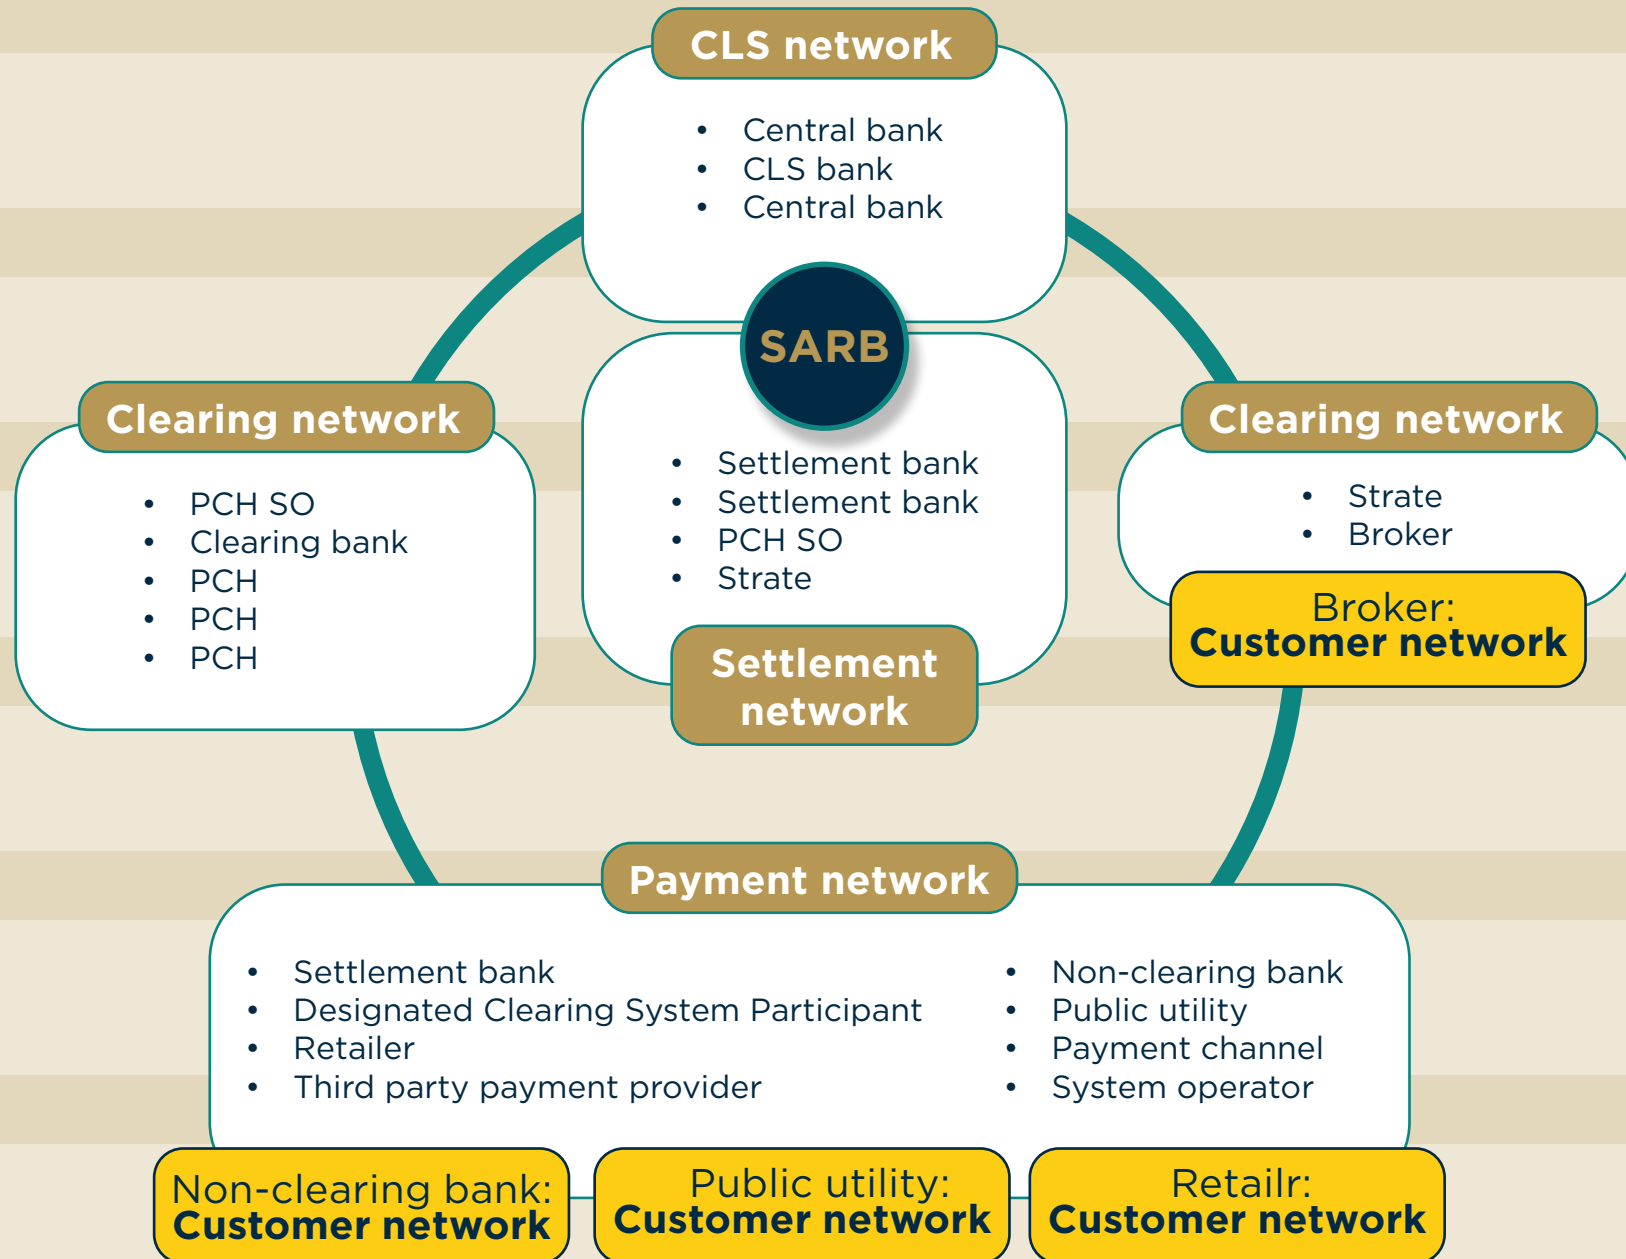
CLS network

- Central bank
- CLS bank
- Central bank

SARB

Clearing network

- PCH SO
- Clearing bank
- PCH
- PCH
- PCH

- Settlement bank
- Settlement bank
- PCH SO
- Strate

Settlement network

Clearing network

- Strate
- Broker

Broker: Customer network

Payment network

- Settlement bank
- Designated Clearing System Participant
- Retailer
- Third party payment provider

- Non-clearing bank
- Public utility
- Payment channel
- System operator

Non-clearing bank: Customer network

Public utility: Customer network

Retailr: Customer network